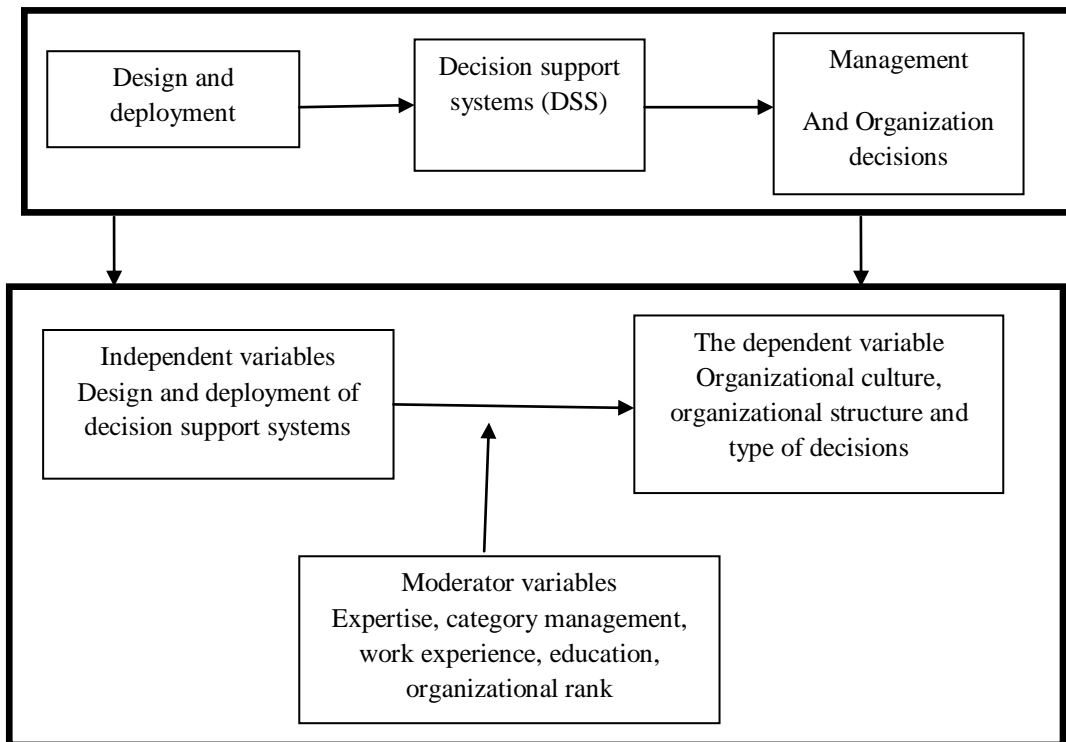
Design and deployment

Decision support systems (DSS)

Management

And Organization decisions

Independent variables
Design and deployment of decision support systems

The dependent variable
Organizational culture, organizational structure and type of decisions

Moderator variables
Expertise, category management, work experience, education, organizational rank